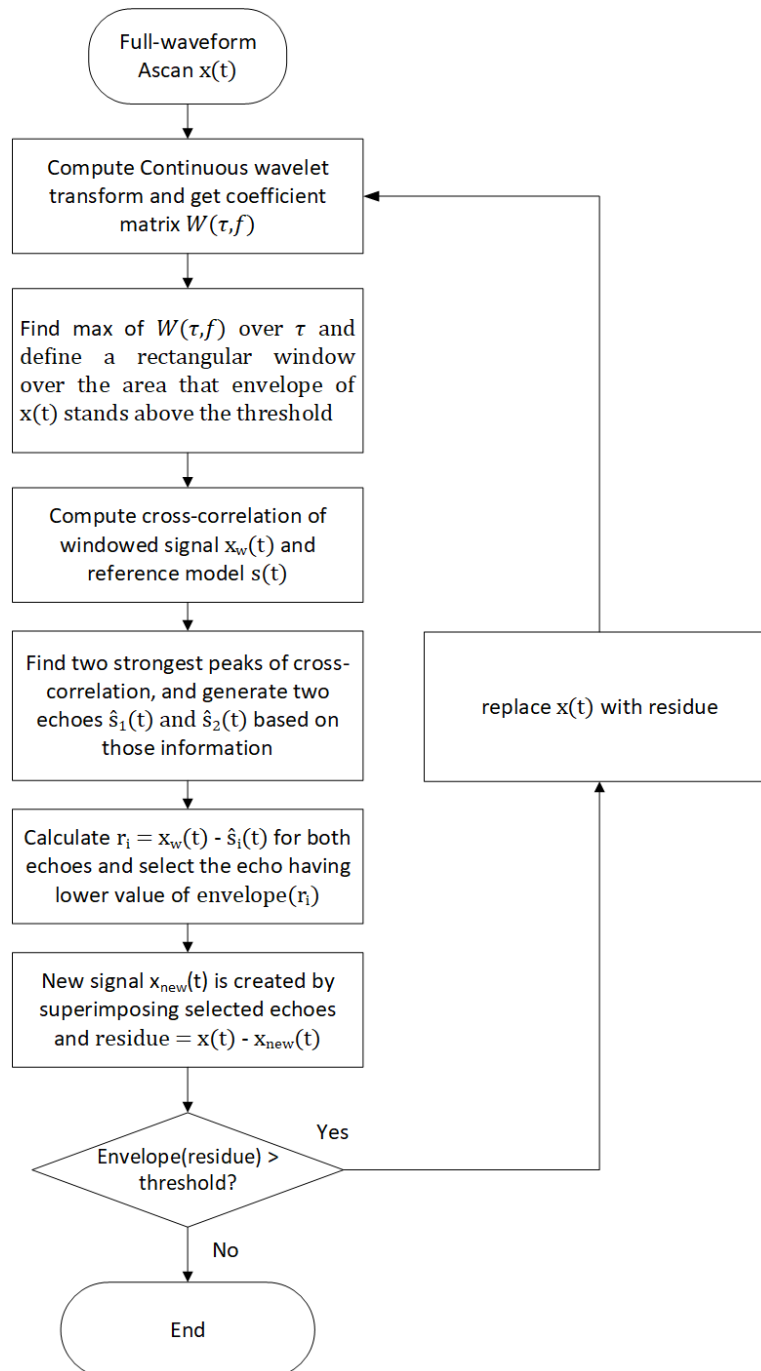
Full-waveform Ascan $x(t)$

Compute Continuous wavelet transform and get coefficient matrix $W(\tau,f)$

Find max of $W(\tau,f)$ over $\tau$ and define a rectangular window over the area that envelope of $x(t)$ stands above the threshold

Compute cross-correlation of windowed signal $x_w(t)$ and reference model $s(t)$

Find two strongest peaks of cross-correlation, and generate two echoes $\hat{s}_1(t)$ and $\hat{s}_2(t)$ based on those information

Calculate $r_i = x_w(t) - \hat{s}_i(t)$ for both echoes and select the echo having lower value of envelope$(r_i)$

New signal $x_{new}(t)$ is created by superimposing selected echoes and residue $= x(t) - x_{new}(t)$

Envelope(residue) > threshold?

Yes

replace $x(t)$ with residue

No

End